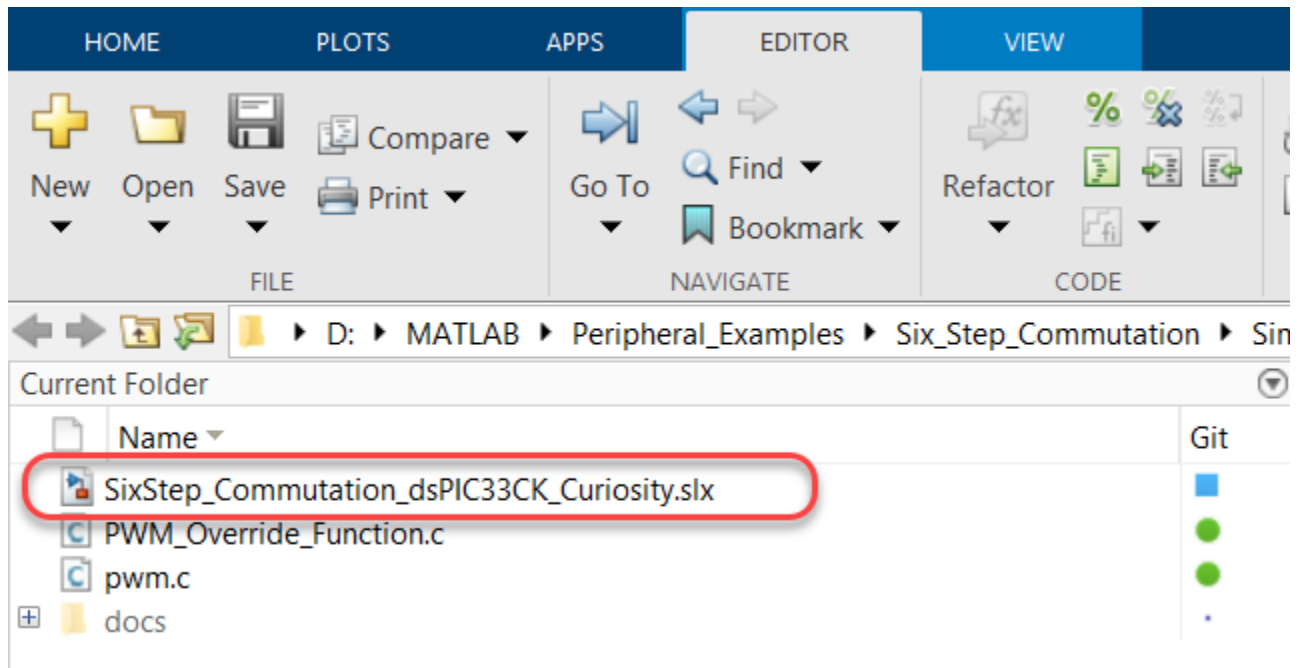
HOME PLOTS APPS EDITOR VIEW

New Open Save Compare Print
FILE

Go To Find Bookmark
NAVIGATE

Refactor
CODE

D: ▸ MATLAB ▸ Peripheral_Examples ▸ Six_Step_Commutation ▸ Sim

Current Folder

Name Git

SixStep_Commutation_dsPIC33CK_Curiosity.slx
PWM_Override_Function.c
pwm.c
docs